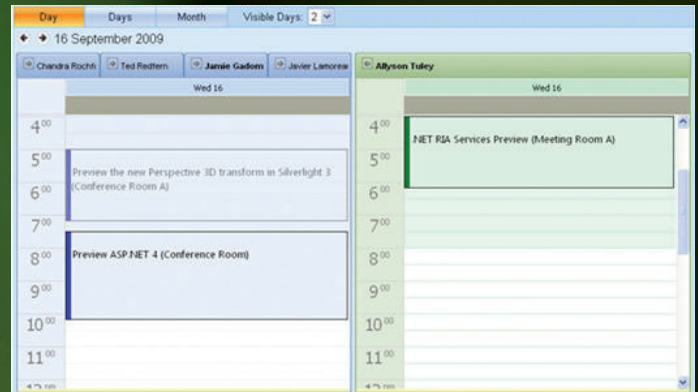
Day Days Month Visible Days: 2

16 September 2009

Chandra Rochfc Ted Redtern Jamie Gadom Javier Lamoreai

Wed 16

$4^{00}$
$5^{00}$
$6^{00}$
$7^{00}$
$8^{00}$
$9^{00}$
$10^{00}$
$11^{00}$
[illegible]

Preview the new Perspective 3D transform in Silverlight 3 (Conference Room A)

Preview ASP.NET 4 (Conference Room)

Allyson Tuley

Wed 16

$4^{00}$
$5^{00}$
$6^{00}$
$7^{00}$
$8^{00}$
$9^{00}$
$10^{00}$
$11^{00}$
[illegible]

.NET RIA Services Preview (Meeting Room A)